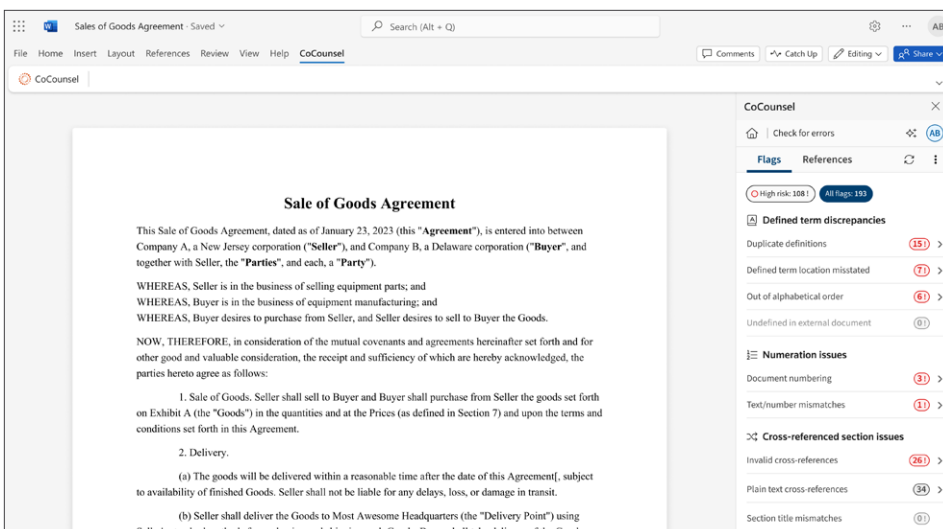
Sales of Goods Agreement - Saved
Search (Alt + Q)
AB
File Home Insert Layout References Review View Help CoCounsel
Comments Catch Up Editing Share
CoCounsel

Sale of Goods Agreement

This Sale of Goods Agreement, dated as of January 23, 2023 (this "Agreement"), is entered into between Company A, a New Jersey corporation ("Seller"), and Company B, a Delaware corporation ("Buyer", and together with Seller, the "Parties", and each, a "Party").

WHEREAS, Seller is in the business of selling equipment parts; and
WHEREAS, Buyer is in the business of equipment manufacturing; and
WHEREAS, Buyer desires to purchase from Seller, and Seller desires to sell to Buyer the Goods.

NOW, THEREFORE, in consideration of the mutual covenants and agreements hereinafter set forth and for other good and valuable consideration, the receipt and sufficiency of which are hereby acknowledged, the parties hereto agree as follows:

1. Sale of Goods. Seller shall sell to Buyer and Buyer shall purchase from Seller the goods set forth on Exhibit A (the "Goods") in the quantities and at the Prices (as defined in Section 7) and upon the terms and conditions set forth in this Agreement.

2. Delivery.

(a) The goods will be delivered within a reasonable time after the date of this Agreement[, subject to availability of finished Goods. Seller shall not be liable for any delays, loss, or damage in transit.

(b) Seller shall deliver the Goods to Most Awesome Headquarters (the "Delivery Point") using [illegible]

CoCounsel
Check for errors
AB
Flags References
High risk: 108 ! All flags: 193
Defined term discrepancies
Duplicate definitions 15 !
Defined term location misstated 7 !
Out of alphabetical order 6 !
Undefined in external document 0 !
Numeration issues
Document numbering 3 !
Text/number mismatches 1 !
Cross-referenced section issues
Invalid cross-references 26 !
Plain text cross-references 34
Section title mismatches 0 !